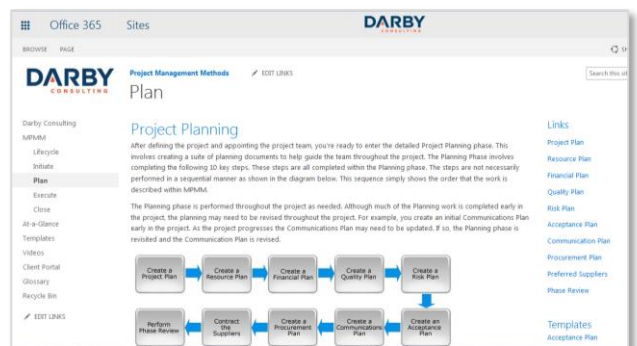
Office 365 Sites

DARBY CONSULTING

BROWSE PAGE

SH

DARBY CONSULTING

Project Management Methods

EDIT LINKS

Plan

Search this sit

Darby Consulting
MPMM
Lifecycle
Initiate
Plan
Execute
Close
At-a-Glance
Templates
Videos
Client Portal
Glossary
Recycle Bin

EDIT LINKS

Project Planning

After defining the project and appointing the project team, you're ready to enter the detailed Project Planning phase. This involves creating a suite of planning documents to help guide the team throughout the project. The Planning Phase involves completing the following 10 key steps. These steps are all completed within the Planning phase. The steps are not necessarily performed in a sequential manner as shown in the diagram below. This sequence simply shows the order that the work is described within MPMM.

The Planning phase is performed throughout the project as needed. Although much of the Planning work is completed early in the project, the planning may need to be updated. For example, you create an initial Communications Plan early in the project. As the project progresses the Communications Plan may need to be updated. If so, the Planning phase is revisited and the Communication Plan is revised.

Create a Project Plan
Create a Resource Plan
Create a Financial Plan
Create a Quality Plan
Create a Risk Plan
Create an Acceptance Plan
Create a Communications Plan
Create a Procurement Plan
Contract the Suppliers
Perform Phase Review

Links
Project Plan
Resource Plan
Financial Plan
Quality Plan
Risk Plan
Acceptance Plan
Communication Plan
Procurement Plan
Preferred Suppliers
Phase Review

Templates
Acceptance Plan